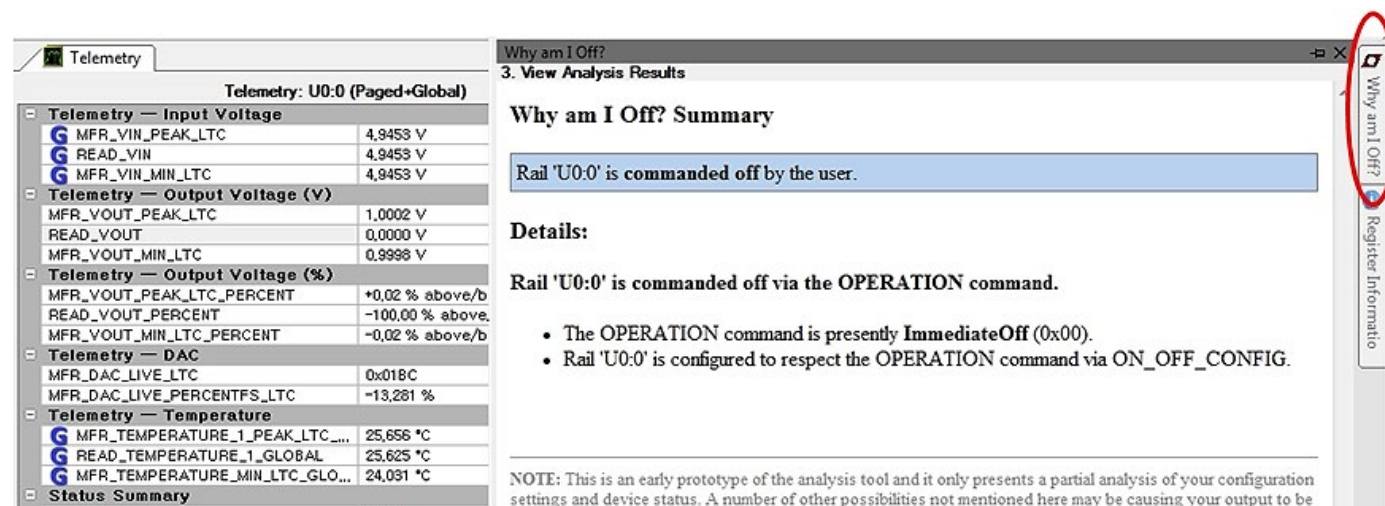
Telemetry

Telemetry: U0:0 (Paged+Global)

| | |
|---|---|
| Telemetry — Input Voltage | |
| G MFR_VIN_PEAK_LTC | 4,9453 V |
| G READ_VIN | 4,9453 V |
| G MFR_VIN_MIN_LTC | 4,9453 V |
| Telemetry — Output Voltage (V) | |
| MFR_VOUT_PEAK_LTC | 1,0002 V |
| READ_VOUT | 0,0000 V |
| MFR_VOUT_MIN_LTC | 0,9998 V |
| Telemetry — Output Voltage (%) | |
| MFR_VOUT_PEAK_LTC_PERCENT | +0,02 % above/b |
| READ_VOUT_PERCENT | -100,00 % above, |
| MFR_VOUT_MIN_LTC_PERCENT | -0,02 % above/b |
| Telemetry — DAC | |
| MFR_DAC_LIVE_LTC | 0x01BC |
| MFR_DAC_LIVE_PERCENTFS_LTC | -13,281 % |
| Telemetry — Temperature | |
| G MFR_TEMPERATURE_1_PEAK_LTC_... | 25,656 °C |
| G READ_TEMPERATURE_1_GLOBAL | 25,625 °C |
| G MFR_TEMPERATURE_MIN_LTC_GLO... | 24,031 °C |
| Status Summary | |

Why am I Off?

3. View Analysis Results

Why am I Off? Summary

Rail 'U0:0' is **commanded off** by the user.

Details:

Rail 'U0:0' is commanded off via the OPERATION command.

• The OPERATION command is presently **ImmediateOff** (0x00).
• Rail 'U0:0' is configured to respect the OPERATION command via ON_OFF_CONFIG.

NOTE: This is an early prototype of the analysis tool and it only presents a partial analysis of your configuration settings and device status. A number of other possibilities not mentioned here may be causing your output to be

Why am I Off?

Register Informatio